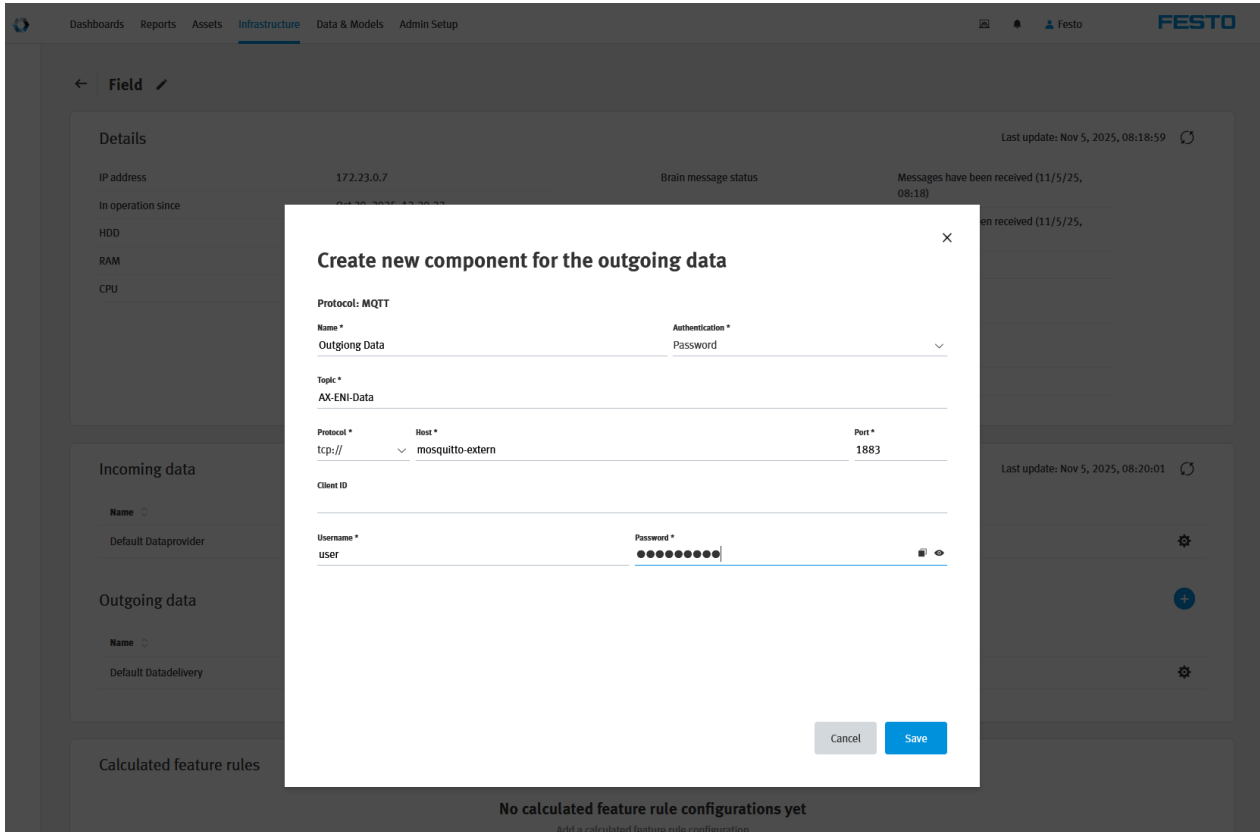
Dashboards Reports Assets Infrastructure Data & Models Admin Setup

Festo

FESTO

← Field

Details

Last update: Nov 5, 2025, 08:18:59

IP address 172.23.0.7

Brain message status

Messages have been received (11/5/25, 08:18)

In operation since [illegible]

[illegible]en received (11/5/25,

HDD

RAM

CPU

Incoming data

Last update: Nov 5, 2025, 08:20:01

Name

Default Dataprovider

Outgoing data

Name

Default Datadelivery

Calculated feature rules

No calculated feature rule configurations yet

Add a calculated feature rule configuration

Create new component for the outgoing data

×

Protocol: MQTT

Name *
Outgiong Data

Authentication *
Password

Topic *
AX-ENI-Data

Protocol *
tcp://

Host *
mosquitto-extern

Port *
1883

Client ID

Username *
user

Password *
●●●●●●●●●

Cancel

Save